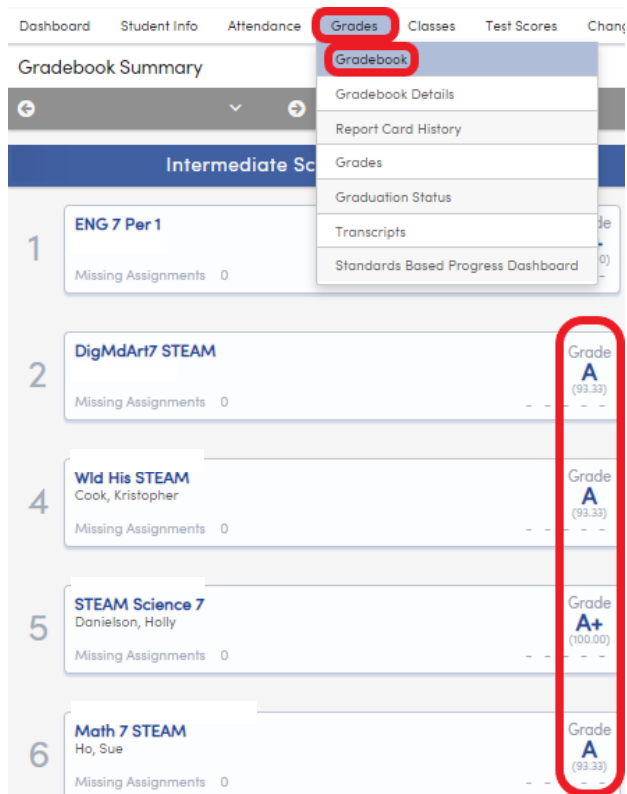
Dashboard Student Info Attendance Grades Classes Test Scores Chang

Gradebook Summary

Gradebook
Gradebook Details
Report Card History
Grades
Graduation Status
Transcripts
Standards Based Progress Dashboard

Intermediate Sc

1
ENG 7 Per 1
Missing Assignments 0
de
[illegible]
00)

2
DigMdArt7 STEAM
Missing Assignments 0
Grade
A
(93.33)

4
Wld His STEAM
Cook, Kristopher
Missing Assignments 0
Grade
A
(93.33)

5
STEAM Science 7
Danielson, Holly
Missing Assignments 0
Grade
A+
(100.00)

6
Math 7 STEAM
Ho, Sue
Missing Assignments 0
Grade
A
(93.33)